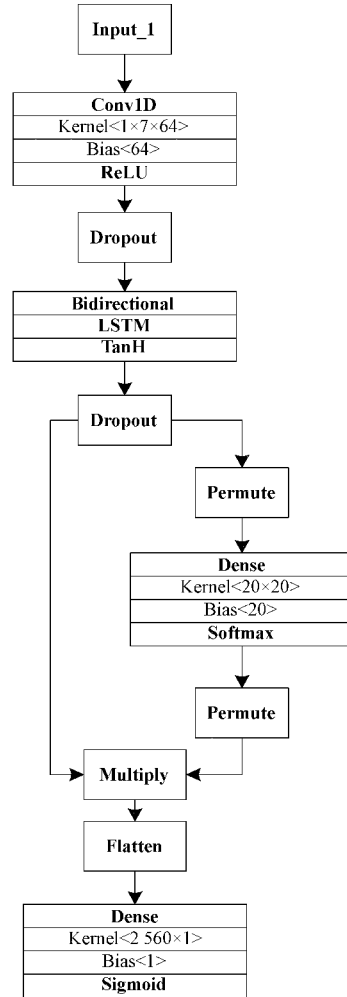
Input_1

Conv1D
Kernel<1×7×64>
Bias<64>
ReLU

Dropout

Bidirectional
LSTM
TanH

Dropout

Permute

Dense
Kernel<20×20>
Bias<20>
Softmax

Permute

Multiply

Flatten

Dense
Kernel<2 560×1>
Bias<1>
Sigmoid